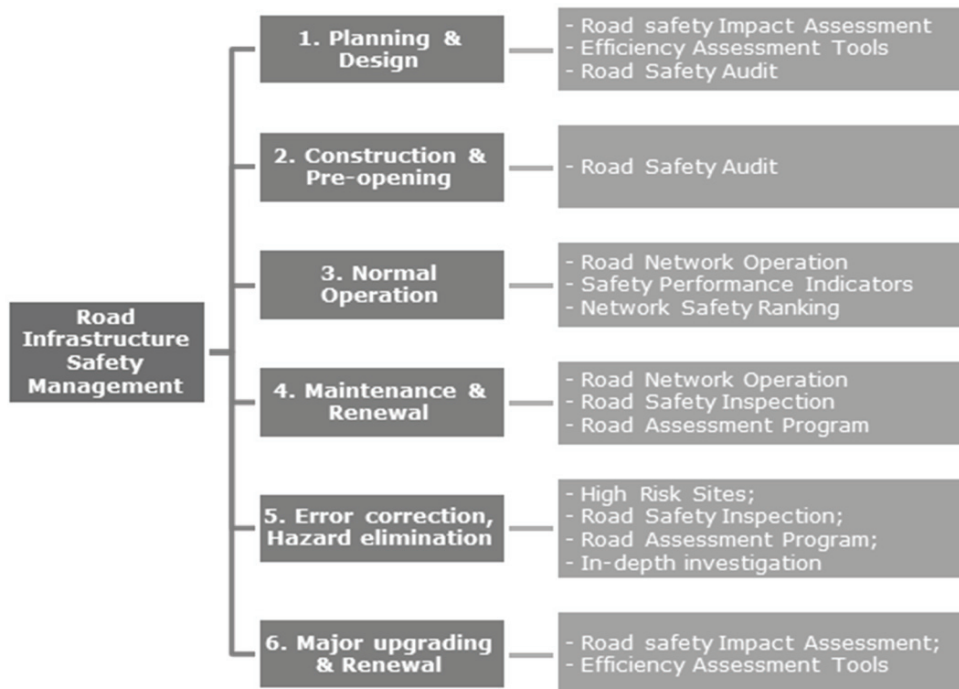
Road Infrastructure Safety Management

1. Planning & Design

- Road safety Impact Assessment
- Efficiency Assessment Tools
- Road Safety Audit

2. Construction & Pre-opening

- Road Safety Audit

3. Normal Operation

- Road Network Operation
- Safety Performance Indicators
- Network Safety Ranking

4. Maintenance & Renewal

- Road Network Operation
- Road Safety Inspection
- Road Assessment Program

5. Error correction, Hazard elimination

- High Risk Sites;
- Road Safety Inspection;
- Road Assessment Program;
- In-depth investigation

6. Major upgrading & Renewal

- Road safety Impact Assessment;
- Efficiency Assessment Tools